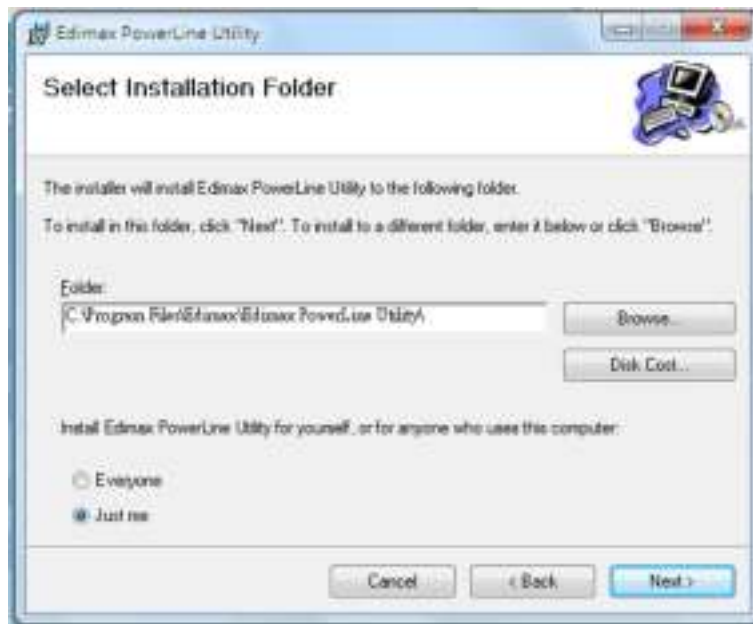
Edimax PowerLine Utility

Select Installation Folder

The installer will install Edimax PowerLine Utility to the following folder.

To install in this folder, click "Next". To install to a different folder, enter it below or click "Browse".

Folder:

C:\Program Files\Edimax\Edimax PowerLine Utility\

Browse...

Disk Cost...

Install Edimax PowerLine Utility for yourself, or for anyone who uses this computer:

Everyone

Just me

Cancel

< Back

Next >